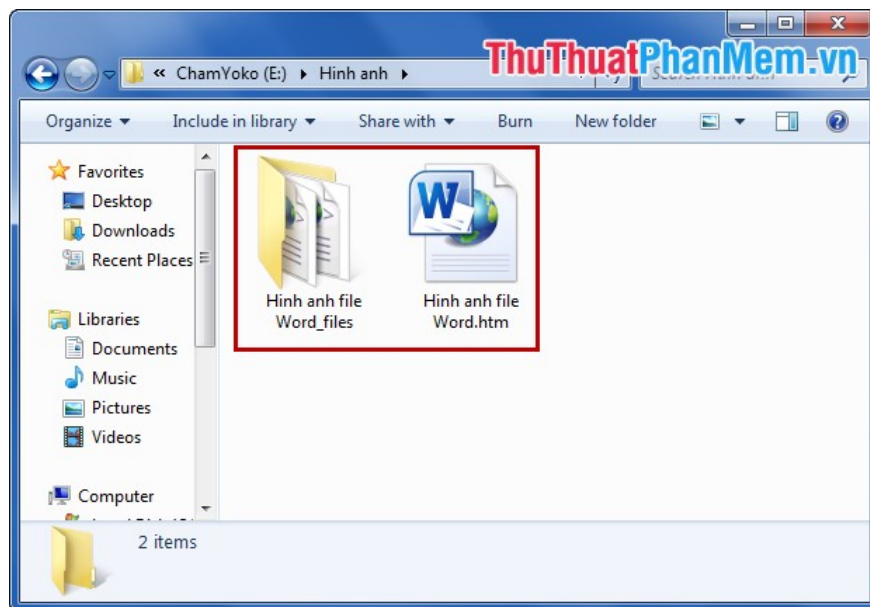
« ChamYoko (E:) ▸ Hinh anh ▸

ThuThuatPhanMem.vn

Organize ▾ Include in library ▾ Share with ▾ Burn New folder

Favorites
Desktop
Downloads
Recent Places

Libraries
Documents
Music
Pictures
Videos

Computer

Hinh anh file Word_files

Hinh anh file Word.htm

2 items